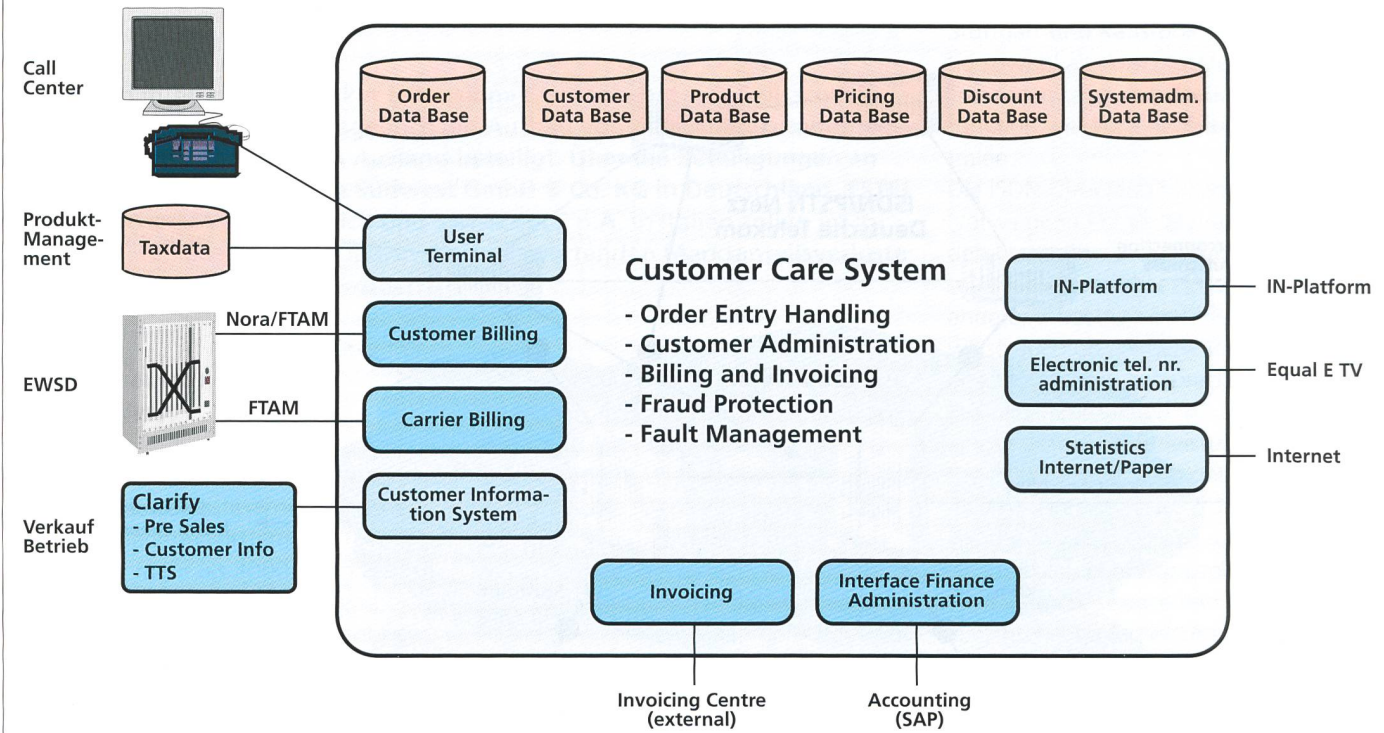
Call Center

Order Data Base

Customer Data Base

Product Data Base

Pricing Data Base

Discount Data Base

Systemadm. Data Base

Produkt-Management

Taxdata

User Terminal

Customer Care System

- Order Entry Handling
- Customer Administration
- Billing and Invoicing
- Fraud Protection
- Fault Management

IN-Platform

IN-Platform

Nora/FTAM

Customer Billing

EWSD

FTAM

Carrier Billing

Electronic tel. nr. administration

Equal E TV

Statistics Internet/Paper

Internet

Clarify
- Pre Sales
- Customer Info
- TTS

Verkauf Betrieb

Customer Information System

Invoicing

Interface Finance Administration

Invoicing Centre (external)

Accounting (SAP)